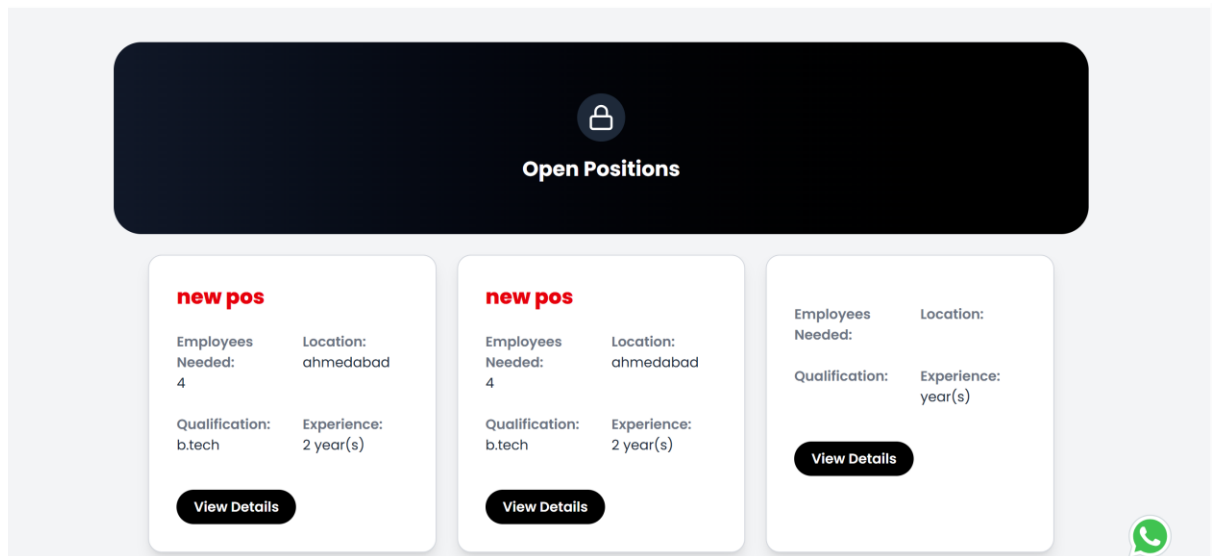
Open Positions

new pos

Employees Needed:
4

Location:
ahmedabad

Qualification:
b.tech

Experience:
2 year(s)

View Details

new pos

Employees Needed:
4

Location:
ahmedabad

Qualification:
b.tech

Experience:
2 year(s)

View Details

Employees Needed:

Location:

Qualification:

Experience:
year(s)

View Details